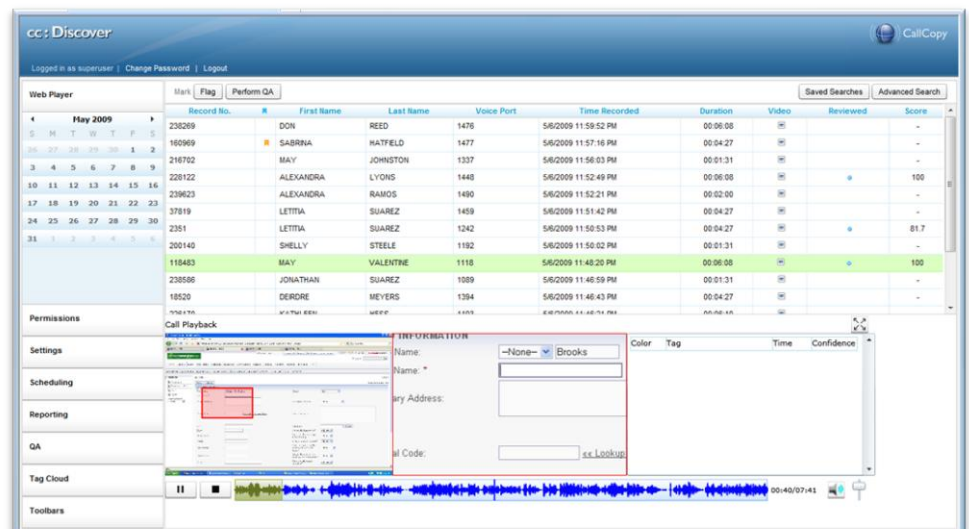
cc: Discover

CallCopy

Logged in as superuser | Change Password | Logout

Web Player

May 2009

| S | M | T | W | T | F | S |
|---|---|---|---|---|---|---|
| 26 | 27 | 28 | 29 | 30 | 1 | 2 |
| 3 | 4 | 5 | 6 | 7 | 8 | 9 |
| 10 | 11 | 12 | 13 | 14 | 15 | 16 |
| 17 | 18 | 19 | 20 | 21 | 22 | 23 |
| 24 | 25 | 26 | 27 | 28 | 29 | 30 |
| 31 | 1 | 2 | 3 | 4 | 5 | 6 |

Mark Flag Perform QA

Saved Searches Advanced Search

| Record No. | | First Name | Last Name | Voice Port | Time Recorded | Duration | Video | Reviewed | Score |
|---|---|---|---|---|---|---|---|---|---|
| 238269 | | DON | REED | 1476 | 5/6/2009 11:59:52 PM | 00:06:08 | | | - |
| 160969 | | SABRINA | HATFIELD | 1477 | 5/6/2009 11:57:16 PM | 00:04:27 | | | - |
| 216702 | | MAY | JOHNSTON | 1337 | 5/6/2009 11:56:03 PM | 00:01:31 | | | - |
| 228122 | | ALEXANDRA | LYONS | 1448 | 5/6/2009 11:52:49 PM | 00:06:08 | | | 100 |
| 239623 | | ALEXANDRA | RAMOS | 1490 | 5/6/2009 11:52:21 PM | 00:02:00 | | | - |
| 37619 | | LETITIA | SUAREZ | 1459 | 5/6/2009 11:51:42 PM | 00:04:27 | | | - |
| 2351 | | LETITIA | SUAREZ | 1242 | 5/6/2009 11:50:53 PM | 00:04:27 | | | 81.7 |
| 200140 | | SHELLY | STEELE | 1182 | 5/6/2009 11:50:02 PM | 00:01:31 | | | - |
| 118483 | | MAY | VALENTINE | 1118 | 5/6/2009 11:48:20 PM | 00:06:08 | | | 100 |
| 238586 | | JONATHAN | SUAREZ | 1089 | 5/6/2009 11:46:59 PM | 00:01:31 | | | - |
| 18520 | | DEIRDRE | MEYERS | 1394 | 5/6/2009 11:46:43 PM | 00:04:27 | | | - |
| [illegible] | | KATHLEEN | HESS | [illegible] | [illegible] | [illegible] | | | |

Permissions
Settings
Scheduling
Reporting
QA
Tag Cloud
Toolbars

Call Playback

INFORMATION
Name: --None-- Brooks
Name: *
ary Address:
al Code: << Lookup

| Color | Tag | Time | Confidence |
|---|---|---|---|

00:40/07:41